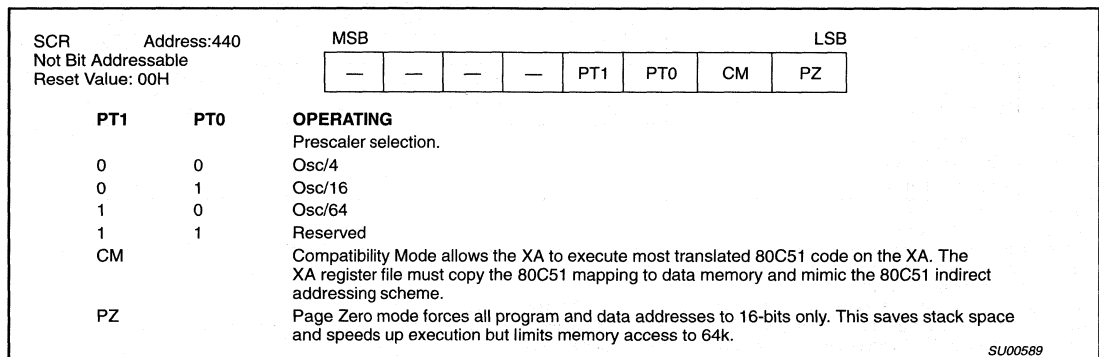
SCR Address:440
Not Bit Addressable
Reset Value: 00H

MSB LSB

| — | — | — | — | PT1 | PT0 | CM | PZ |
|---|---|---|---|---|---|---|---|

| PT1 | PT0 | OPERATING |
|---|---|---|
| | | Prescaler selection. |
| 0 | 0 | Osc/4 |
| 0 | 1 | Osc/16 |
| 1 | 0 | Osc/64 |
| 1 | 1 | Reserved |
| CM | | Compatibility Mode allows the XA to execute most translated 80C51 code on the XA. The XA register file must copy the 80C51 mapping to data memory and mimic the 80C51 indirect addressing scheme. |
| PZ | | Page Zero mode forces all program and data addresses to 16-bits only. This saves stack space and speeds up execution but limits memory access to 64k. |

SU00589